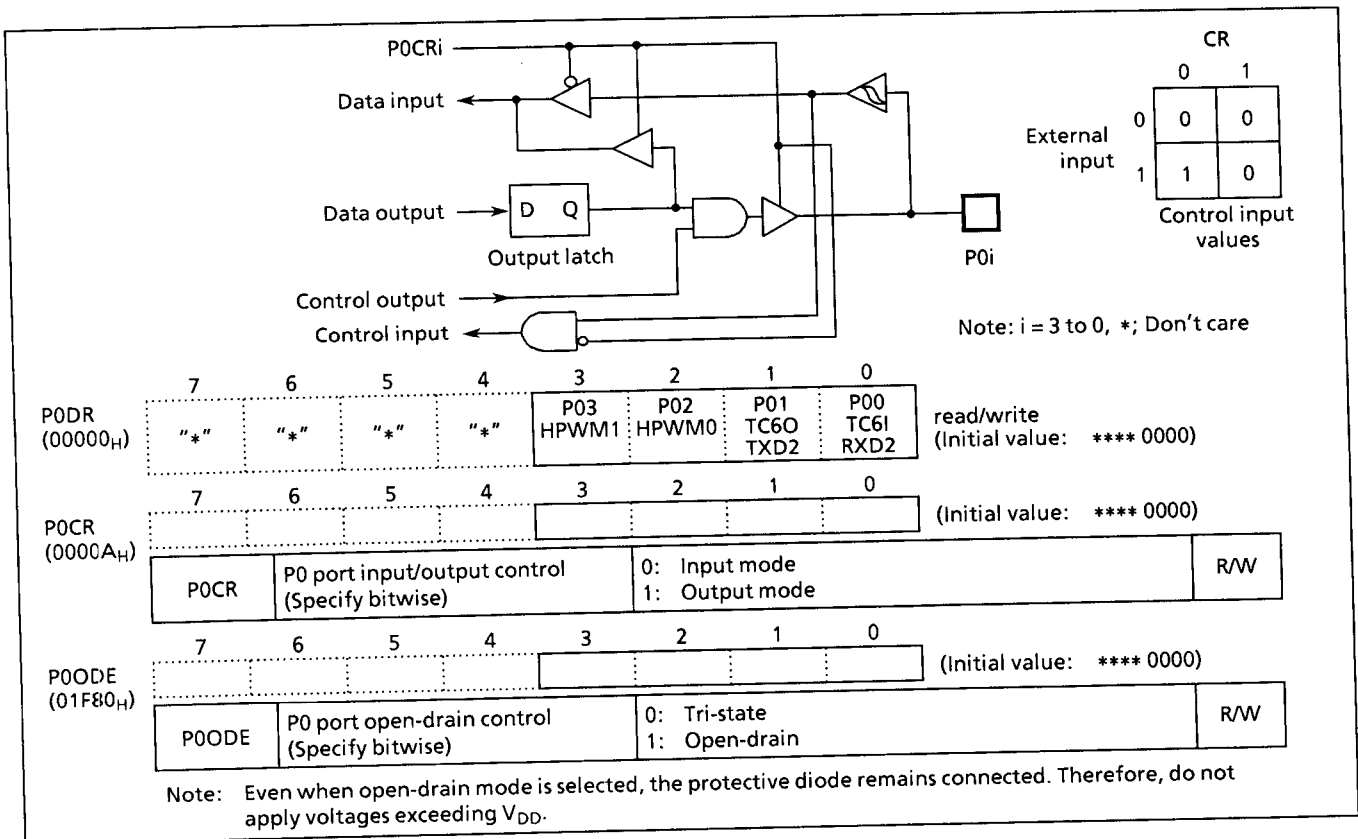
P0CRi

Data input

Data output

D Q

Output latch

Control output

Control input

P0i

CR

| | | 0 | 1 |
|---|---|---|---|
| External input | 0 | 0 | 0 |
| | 1 | 1 | 0 |

Control input values

Note: i = 3 to 0, *; Don't care

P0DR ($00000_H$)

| 7 | 6 | 5 | 4 | 3 | 2 | 1 | 0 |
|---|---|---|---|---|---|---|---|
| "*" | "*" | "*" | "*" | P03 HPWM1 | P02 HPWM0 | P01 TC6O TXD2 | P00 TC6I RXD2 |

read/write (Initial value: **** 0000)

P0CR ($0000A_H$)

| 7 | 6 | 5 | 4 | 3 | 2 | 1 | 0 |
|---|---|---|---|---|---|---|---|
| | | | | | | | |

(Initial value: **** 0000)

| P0CR | P0 port input/output control (Specify bitwise) | 0: Input mode 1: Output mode | R/W |
|---|---|---|---|

P0ODE ($01F80_H$)

| 7 | 6 | 5 | 4 | 3 | 2 | 1 | 0 |
|---|---|---|---|---|---|---|---|
| | | | | | | | |

(Initial value: **** 0000)

| P0ODE | P0 port open-drain control (Specify bitwise) | 0: Tri-state 1: Open-drain | R/W |
|---|---|---|---|

Note: Even when open-drain mode is selected, the protective diode remains connected. Therefore, do not apply voltages exceeding $V_{DD}$.